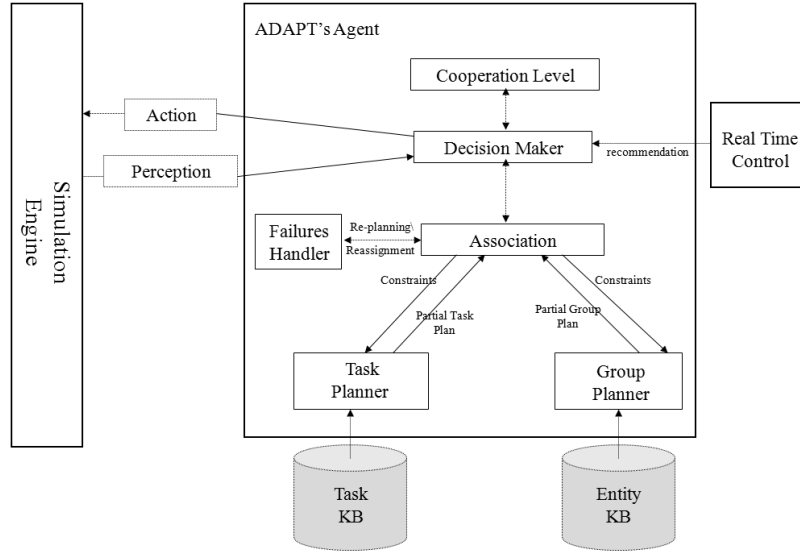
Simulation Engine

ADAPT's Agent

Cooperation Level

Action

Decision Maker

recommendation

Real Time Control

Perception

Failures Handler

Re-planning\ Reassignment

Association

Constraints

Partial Task Plan

Partial Group Plan

Constraints

Task Planner

Group Planner

Task KB

Entity KB